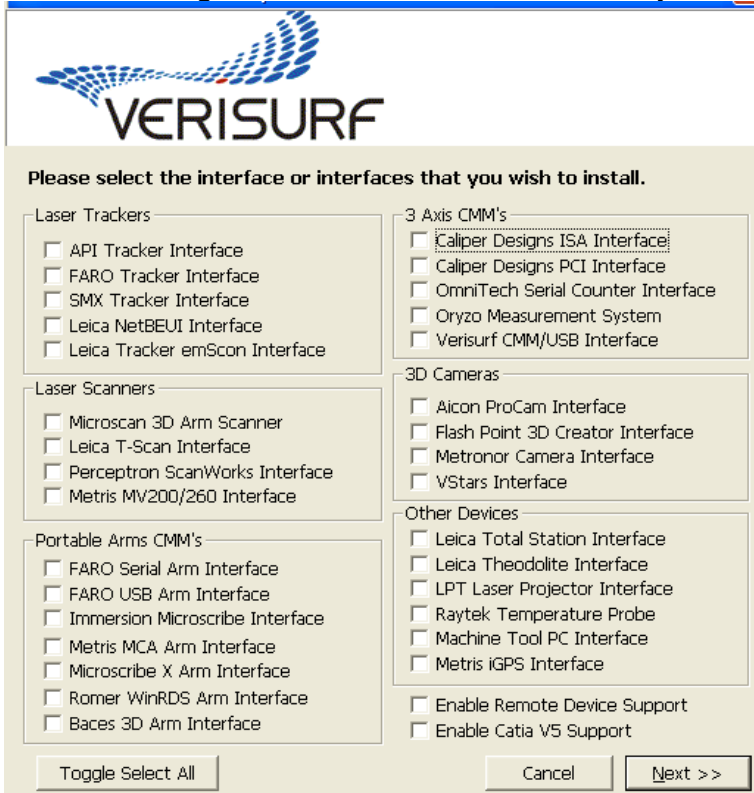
VERISURF

Please select the interface or interfaces that you wish to install.

Laser Trackers
API Tracker Interface
FARO Tracker Interface
SMX Tracker Interface
Leica NetBEUI Interface
Leica Tracker emScon Interface

Laser Scanners
Microscan 3D Arm Scanner
Leica T-Scan Interface
Perceptron ScanWorks Interface
Metris MV200/260 Interface

Portable Arms CMM's
FARO Serial Arm Interface
FARO USB Arm Interface
Immersion Microscribe Interface
Metris MCA Arm Interface
Microscribe X Arm Interface
Romer WinRDS Arm Interface
Baces 3D Arm Interface

3 Axis CMM's
Caliper Designs ISA Interface
Caliper Designs PCI Interface
OmniTech Serial Counter Interface
Oryzo Measurement System
Verisurf CMM/USB Interface

3D Cameras
Aicon ProCam Interface
Flash Point 3D Creator Interface
Metronor Camera Interface
VStars Interface

Other Devices
Leica Total Station Interface
Leica Theodolite Interface
LPT Laser Projector Interface
Raytek Temperature Probe
Machine Tool PC Interface
Metris iGPS Interface

Enable Remote Device Support
Enable Catia V5 Support

Toggle Select All
Cancel
Next >>